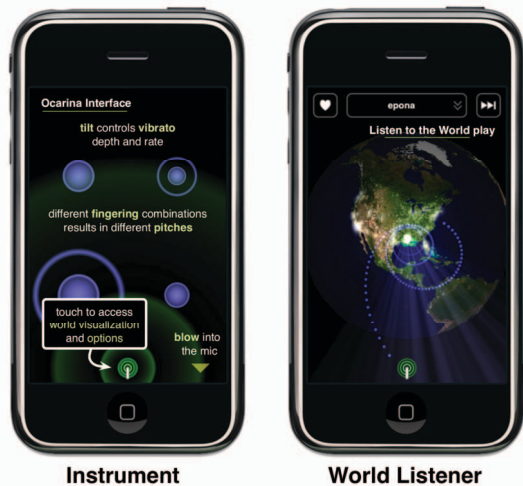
Ocarina Interface

tilt controls vibrato depth and rate

different fingering combinations results in different pitches

touch to access world visualization and options

blow into the mic

Instrument

epona

Listen to the World play

World Listener